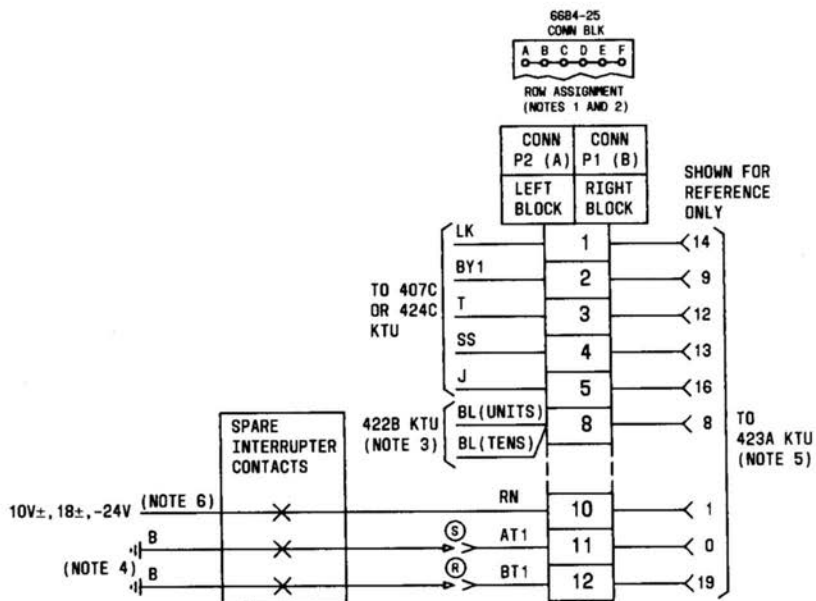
66B4-25
CONN BLK

A B C D E F

ROW ASSIGNMENT
(NOTES 1 AND 2)

| CONN P2 (A) | CONN P1 (B) |
|---|---|
| LEFT BLOCK | RIGHT BLOCK |

SHOWN FOR REFERENCE ONLY

TO 407C OR 424C KTU

LK
BY1
T
SS
J

1 14
2 9
3 12
4 13
5 16

422B KTU (NOTE 3)

BL(UNITS)
BL(TENS)

8 8

TO 423A KTU (NOTE 5)

SPARE INTERRUPTER CONTACTS

10V±, 18±, -24V (NOTE 6)

RN 10 1

B
(NOTE 4)
B

S AT1 11 0

R BT1 12 19